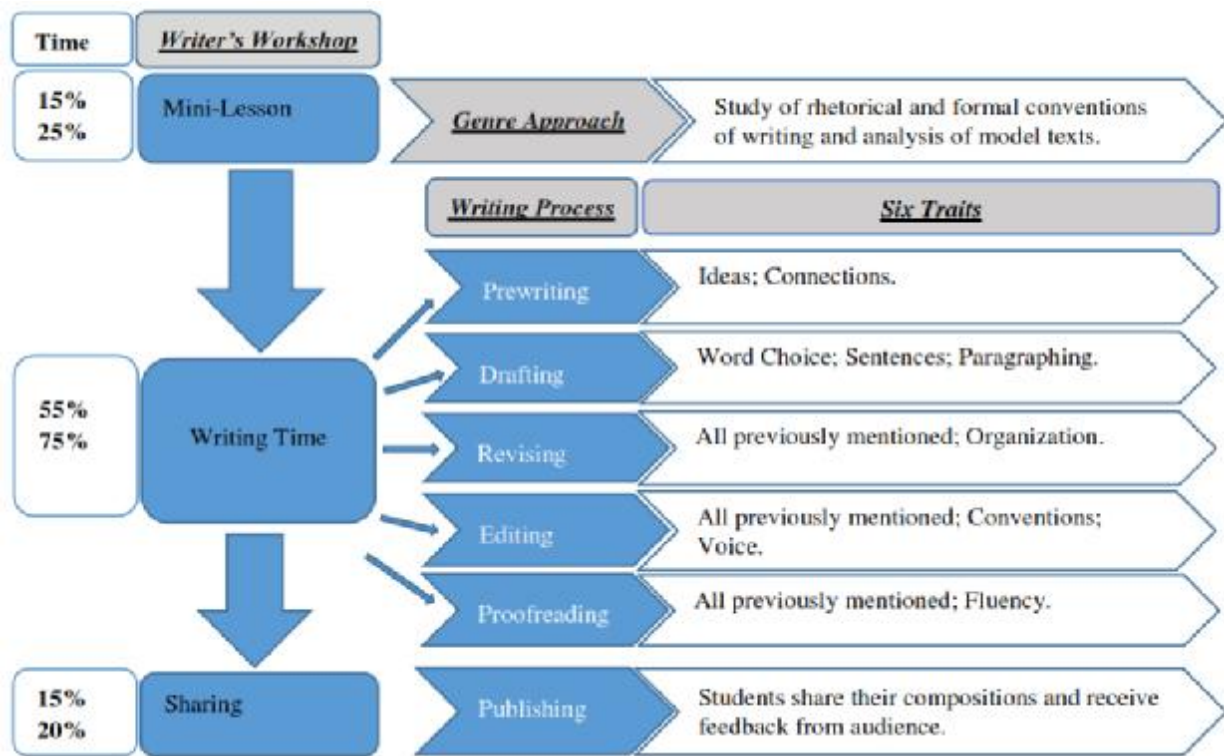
Time

Writer's Workshop

15%
25%

Mini-Lesson

Genre Approach

Study of rhetorical and formal conventions of writing and analysis of model texts.

Writing Process

Six Traits

Prewriting

Ideas; Connections.

Drafting

Word Choice; Sentences; Paragraphing.

55%
75%

Writing Time

Revising

All previously mentioned; Organization.

Editing

All previously mentioned; Conventions; Voice.

Proofreading

All previously mentioned; Fluency.

15%
20%

Sharing

Publishing

Students share their compositions and receive feedback from audience.